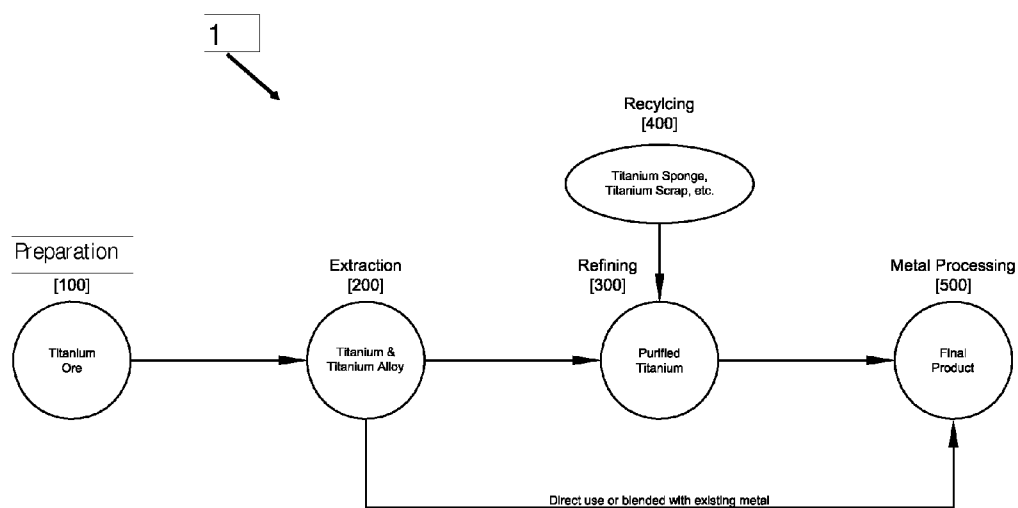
1

Recylcing
[400]

Titanium Sponge, Titanium Scrap, etc.

Preparation
[100]

Titanium Ore

Extraction
[200]

Titanium & Titanium Alloy

Refining
[300]

Purified Titanium

Metal Processing
[500]

Final Product

Direct use or blended with existing metal